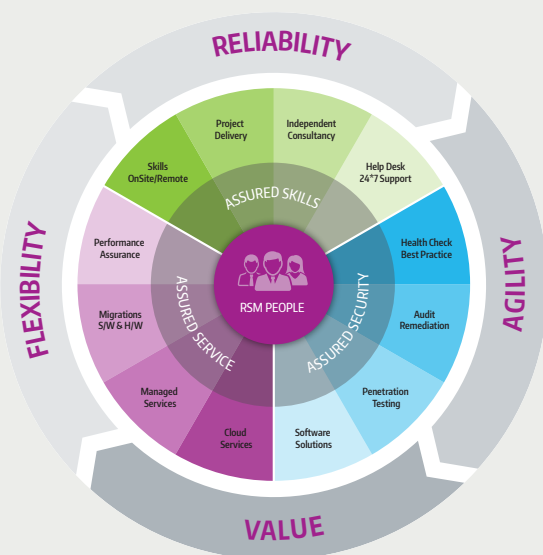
RELIABILITY

AGILITY

VALUE

FLEXIBILITY

Project Delivery

Independent Consultancy

Skills OnSite/Remote

Help Desk 24*7 Support

ASSURED SKILLS

Performance Assurance

Health Check Best Practice

Migrations S/W & H/W

RSM PEOPLE

Audit Remediation

ASSURED SERVICE

ASSURED SECURITY

Managed Services

Penetration Testing

Cloud Services

Software Solutions